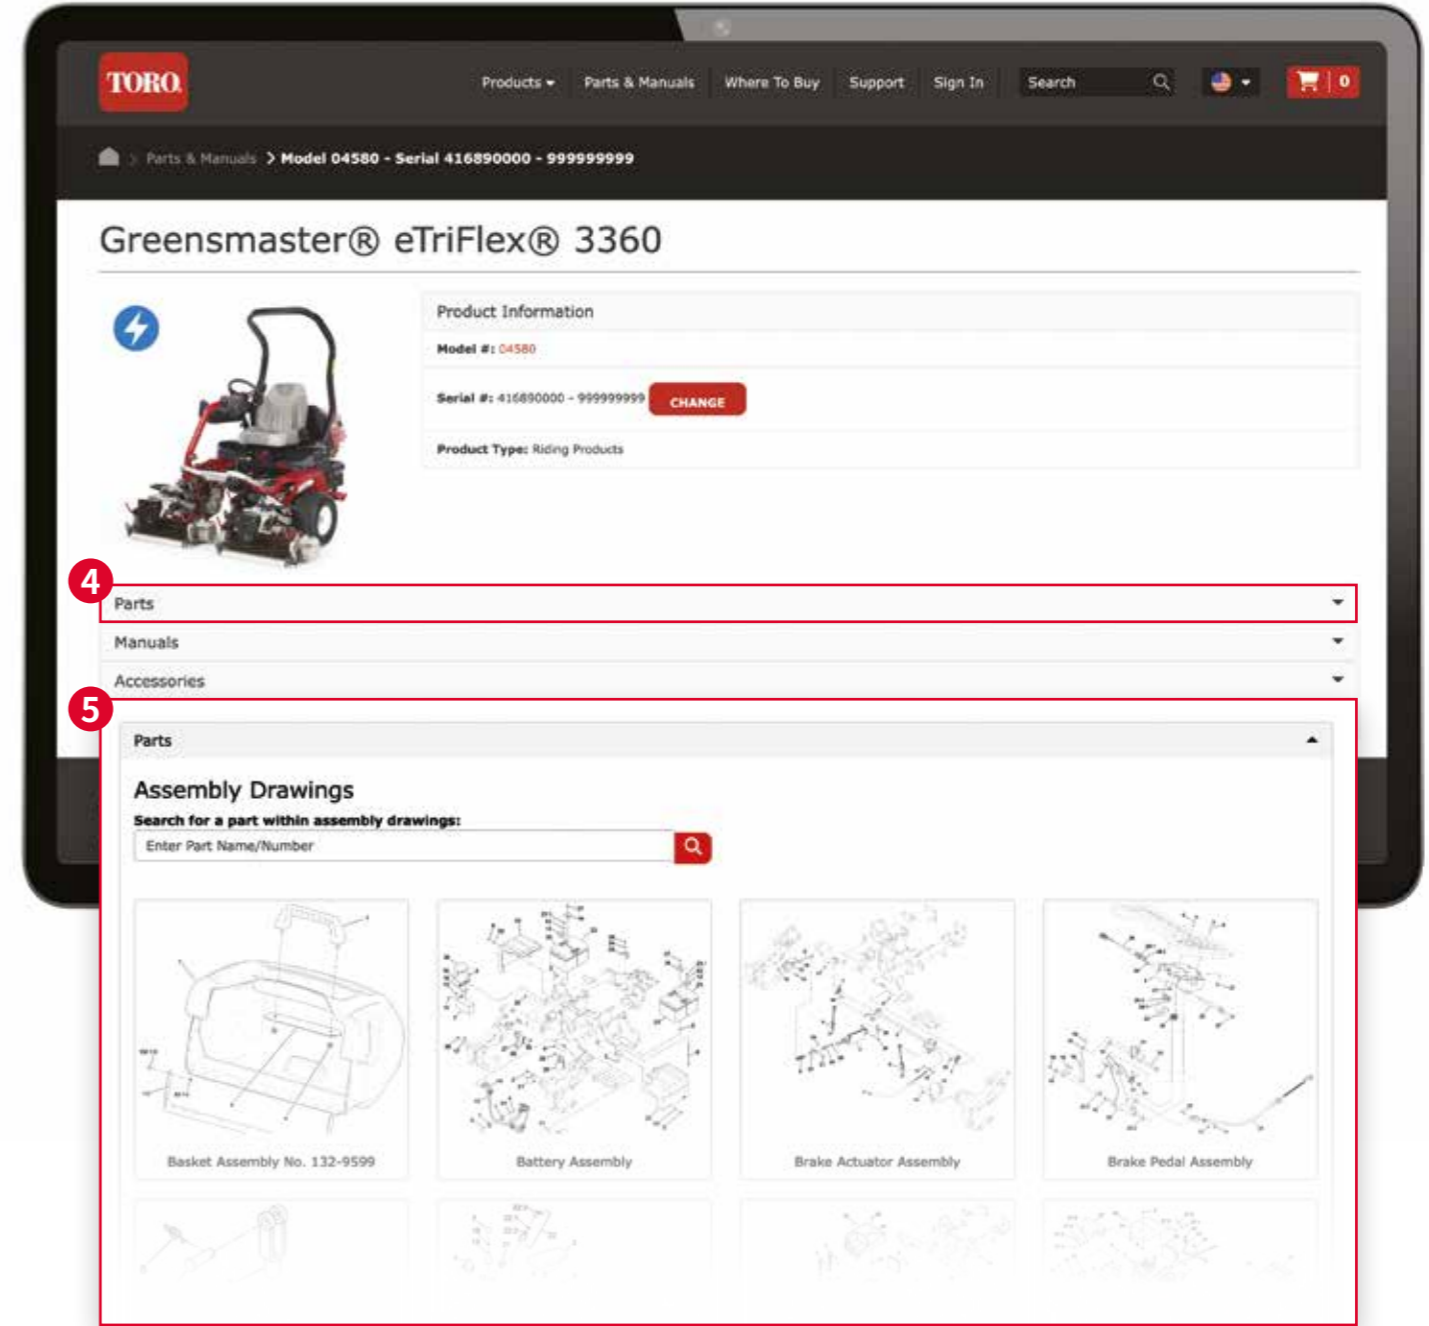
TORO

Products ▾ Parts & Manuals Where To Buy Support Sign In Search 0

Parts & Manuals > Model 04580 - Serial 416890000 - 999999999

Greensmaster® eTriFlex® 3360

Product Information

Model #: 04580

Serial #: 416890000 - 999999999 CHANGE

Product Type: Riding Products

4

Parts

Manuals

Accessories

5

Parts

Assembly Drawings

Search for a part within assembly drawings:

Enter Part Name/Number

Basket Assembly No. 132-9599

Battery Assembly

Brake Actuator Assembly

Brake Pedal Assembly